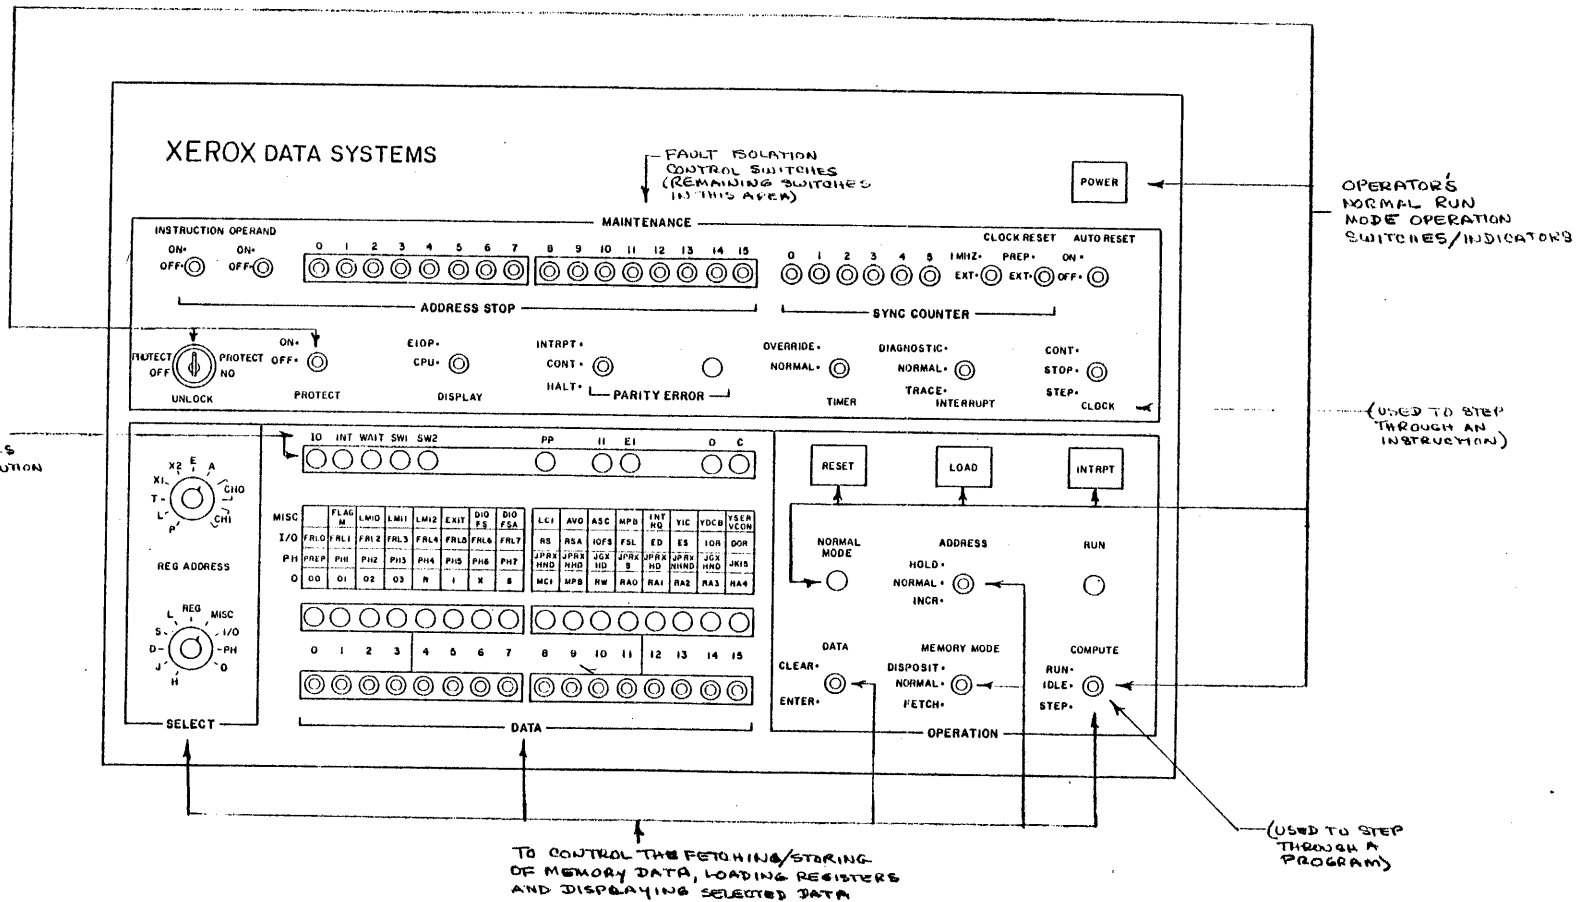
XEROX DATA SYSTEMS

FAULT ISOLATION CONTROL SWITCHES (REMAINING SWITCHES IN THIS AREA)

POWER

OPERATOR'S NORMAL RUN MODE OPERATION SWITCHES/INDICATORS

MAINTENANCE

INSTRUCTION OPERAND

ON• OFF• ON• OFF•

0 1 2 3 4 5 6 7 8 9 10 11 12 13 14 15

ADDRESS STOP

0 1 2 3 4 5

SYNC COUNTER

CLOCK RESET AUTO RESET

1MHZ• EXT• PREP• EXT• ON• OFF•

PROTECT OFF UNLOCK PROTECT NO

ON• OFF•

PROTECT

EIOP• CPU•

DISPLAY

INTRPT• CONT• HALT•

PARITY ERROR

OVERRIDE• NORMAL•

TIMER

DIAGNOSTIC• NORMAL• TRACE•

INTERRUPT

CONT• STOP• STEP•

CLOCK

(USED TO STEP THROUGH AN INSTRUCTION)

S
UTION

X2 E A X1 CHO T J L CHI P

REG ADDRESS

L REG MISC S I/O D PH J O H

SELECT

IO INT WAIT SWI SW2 PP II EI O C

| MISC | | FLAG M | LMIO | LMI1 | LMI2 | EXIT | DIO FS | DIO FSA | LCI | AVO | ASC | MPB | INT RQ | YIC | YDCB | YSER VCON |
|---|---|---|---|---|---|---|---|---|---|---|---|---|---|---|---|---|
| I/O | FRL0 | FRL1 | FRL2 | FRL3 | FRL4 | FRL5 | FRL6 | FRL7 | RS | RSA | IOFS | FSL | ED | ES | IOR | DOR |
| PH | PREP | PH1 | PH2 | PH3 | PH4 | PH5 | PH6 | PH7 | JPRX HND | JPRX NHD | JGX IID | JPRX S | JPRX HD | JPRX NHND | JGX HND | JKIS |
| O | OO | OI | O2 | O3 | R | I | X | S | MCI | MPB | RW | RAO | RAI | RA2 | RA3 | RA4 |

0 1 2 3 4 5 6 7 8 9 10 11 12 13 14 15

DATA

RESET LOAD INTRPT

NORMAL MODE

ADDRESS

HOLD• NORMAL• INCR•

RUN

DATA

CLEAR• ENTER•

MEMORY MODE

DISPOSIT• NORMAL• FETCH•

COMPUTE

RUN• IDLE• STEP•

OPERATION

TO CONTROL THE FETCHING/STORING OF MEMORY DATA, LOADING REGISTERS AND DISPLAYING SELECTED DATA

(USED TO STEP THROUGH A PROGRAM)